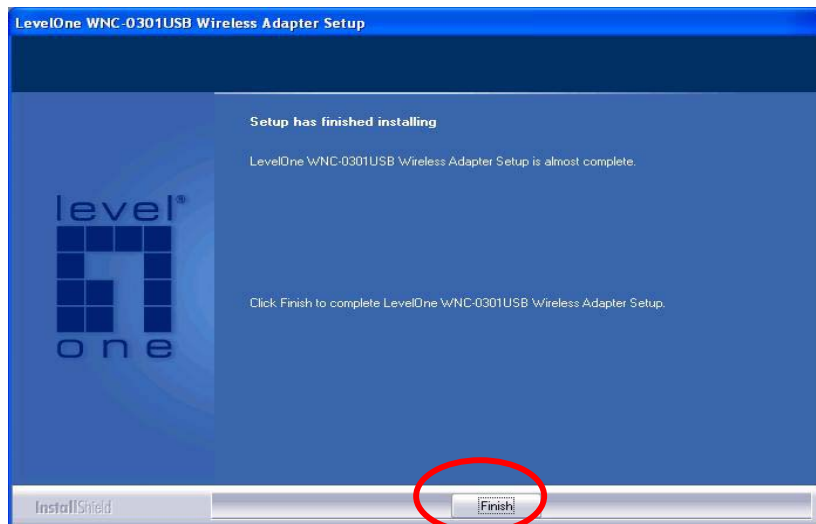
LevelOne WNC-0301USB Wireless Adapter Setup

Setup has finished installing

LevelOne WNC-0301USB Wireless Adapter Setup is almost complete.

level®
1
one

Click Finish to complete LevelOne WNC-0301USB Wireless Adapter Setup.

InstallShield

Finish